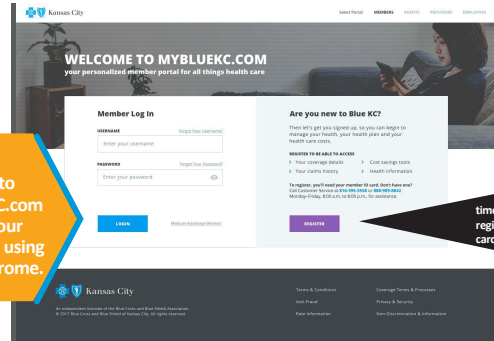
Kansas City

Select Portal MEMBERS AGENTS PROVIDERS EMPLOYERS

WELCOME TO MYBLUEKC.COM
your personalized member portal for all things health care

Member Log In

USERNAME Forgot Your Username?
Enter your username

PASSWORD Forgot Your Password?
Enter your password

LOGIN

Medicare Advantage Member?

Are you new to Blue KC?

Then let's get you signed up, so you can begin to manage your health, your health plan and your health care costs.

REGISTER TO BE ABLE TO ACCESS
Your coverage details
Cost savings tools
Your claims history
Health information

To register, you'll need your member ID card. Don't have one? Call Customer Service at 816-395-3558 or 888-989-8842 Monday-Friday, 8:00 a.m. to 8:00 p.m., for assistance.

REGISTER

to
C.com
our
using
rome.

time
regi
card

Kansas City

An independent licensee of the Blue Cross and Blue Shield Association.
© 2017 Blue Cross and Blue Shield of Kansas City. All rights reserved.

Terms & Conditions
Anti-Fraud
Rate Information

Coverage Terms & Processes
Privacy & Security
Non-Discrimination & Information